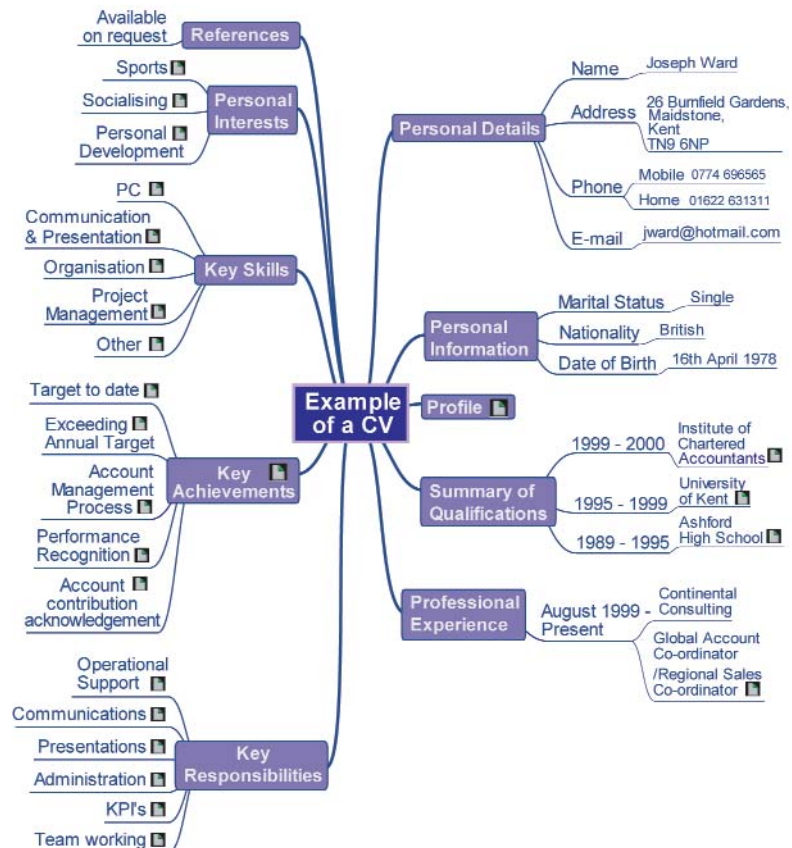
Example of a CV

Available on request
References

Sports
Socialising
Personal Development
Personal Interests

PC
Communication & Presentation
Organisation
Project Management
Other
Key Skills

Target to date
Exceeding Annual Target
Account Management Process
Performance Recognition
Account contribution acknowledgement
Key Achievements

Operational Support
Communications
Presentations
Administration
KPI's
Team working
Key Responsibilities

Personal Details
Name Joseph Ward
Address 26 Burnfield Gardens, Maidstone, Kent TN9 6NP
Phone Mobile 0774 696565
Home 01622 631311
E-mail jward@hotmail.com

Personal Information
Marital Status Single
Nationality British
Date of Birth 16th April 1978

Profile

Summary of Qualifications
1999 - 2000 Institute of Chartered Accountants
1995 - 1999 University of Kent
1989 - 1995 Ashford High School

Professional Experience
August 1999 - Present
Continental Consulting
Global Account Co-ordinator /Regional Sales Co-ordinator